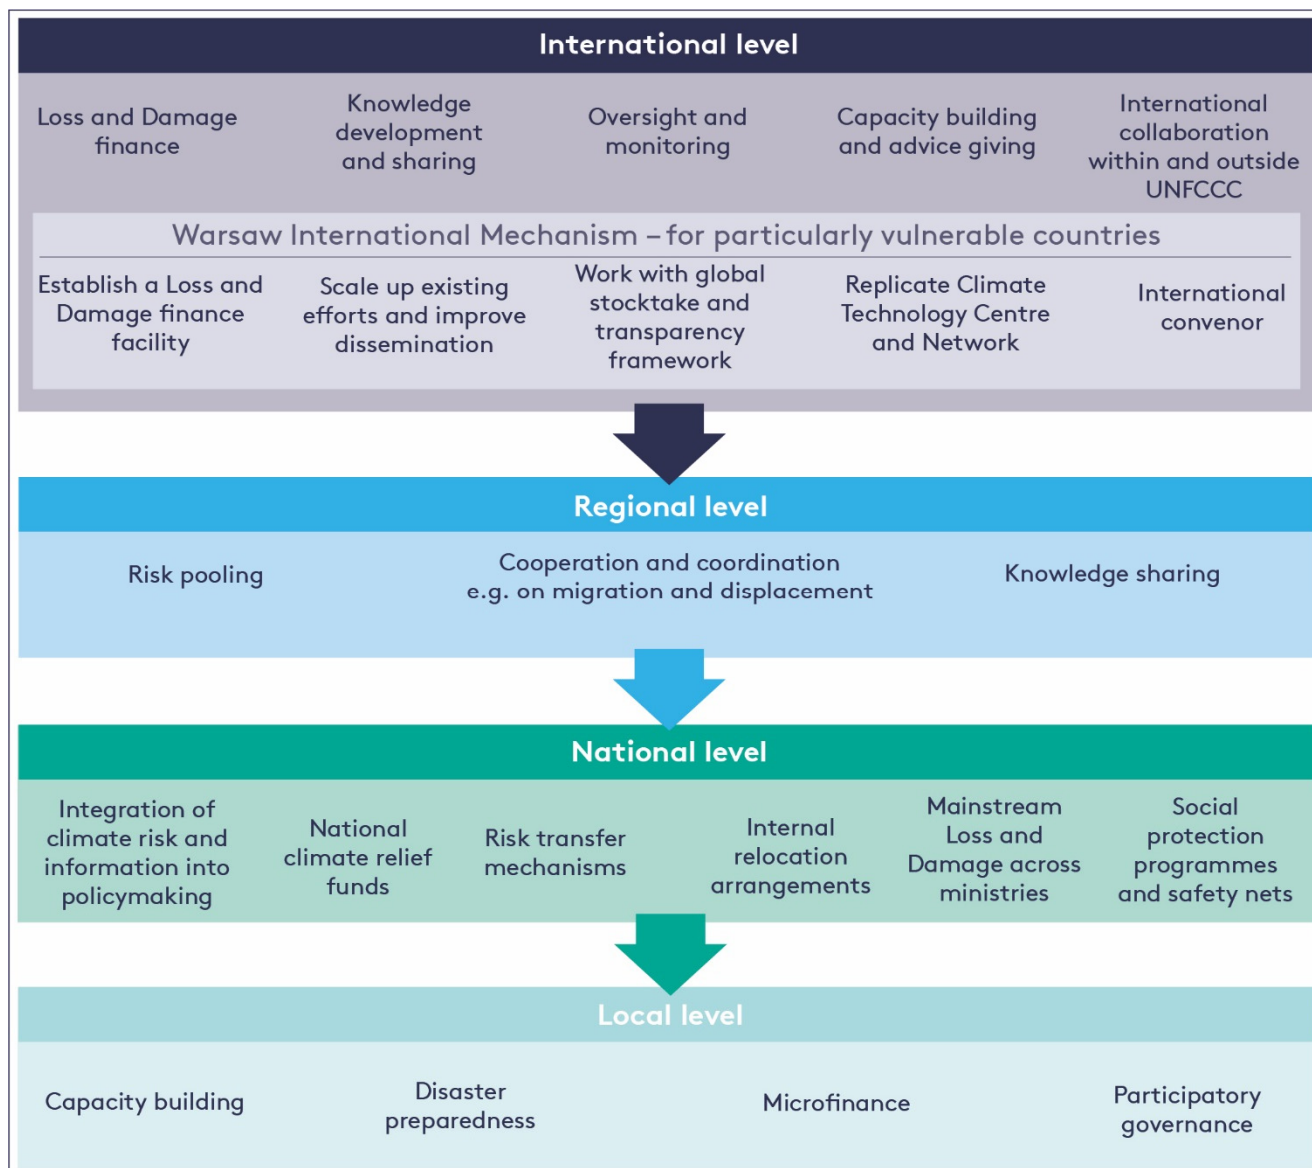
International level

Loss and Damage finance

Knowledge development and sharing

Oversight and monitoring

Capacity building and advice giving

International collaboration within and outside UNFCCC

Warsaw International Mechanism – for particularly vulnerable countries

Establish a Loss and Damage finance facility

Scale up existing efforts and improve dissemination

Work with global stocktake and transparency framework

Replicate Climate Technology Centre and Network

International convenor

Regional level

Risk pooling

Cooperation and coordination e.g. on migration and displacement

Knowledge sharing

National level

Integration of climate risk and information into policymaking

National climate relief funds

Risk transfer mechanisms

Internal relocation arrangements

Mainstream Loss and Damage across ministries

Social protection programmes and safety nets

Local level

Capacity building

Disaster preparedness

Microfinance

Participatory governance